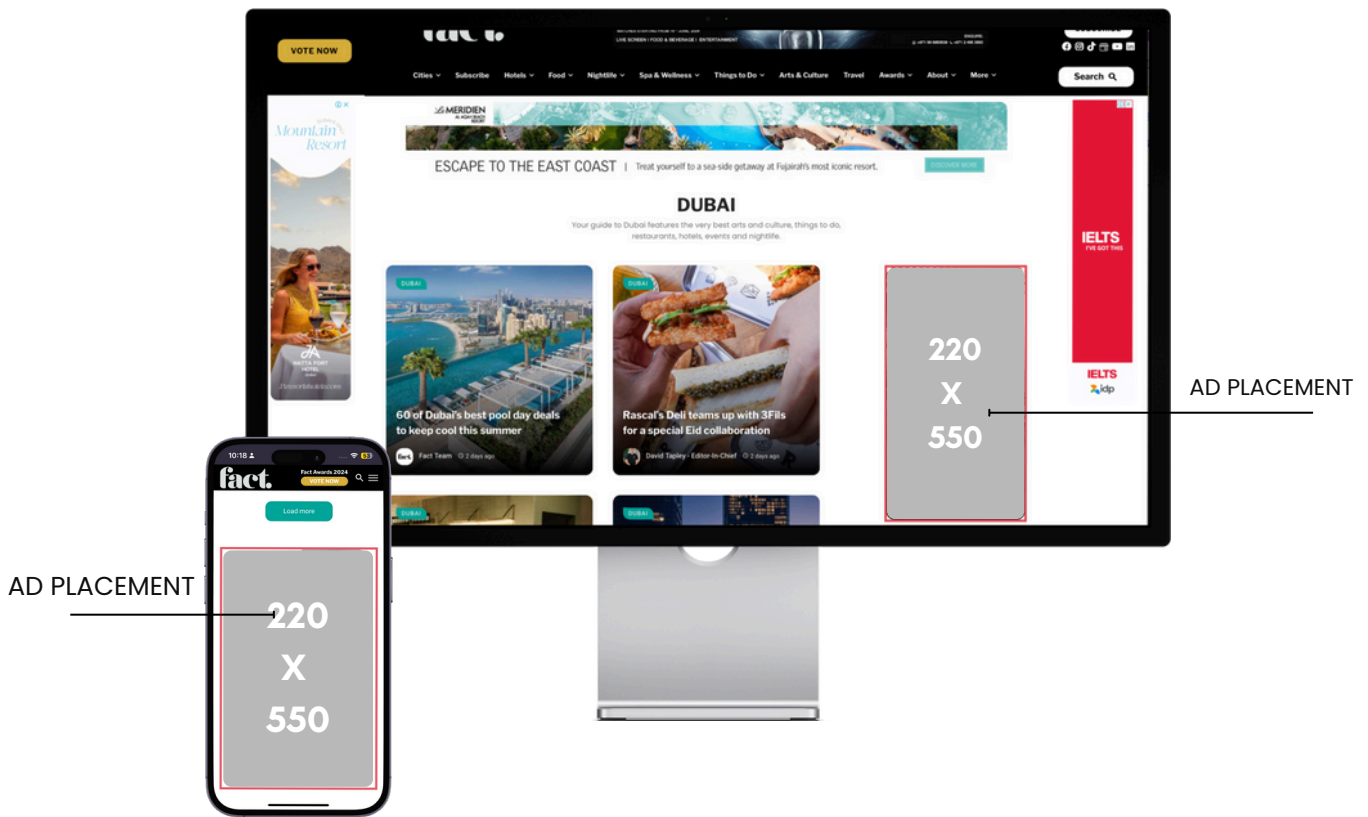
VOTE NOW

fact.

LIVE SCREEN | FOOD & BEVERAGE | ENTERTAINMENT

Cities Subscribe Hotels Food Nightlife Spa & Wellness Things to Do Arts & Culture Travel Awards About More

Search

Mountain Resort

HATTA FORT HOTEL DUBAI

LE MERIDIEN AL AQAH BEACH RESORT

ESCAPE TO THE EAST COAST | Treat yourself to a sea-side getaway at Fujairah's most iconic resort.

DISCOVER MORE

DUBAI

Your guide to Dubai features the very best arts and culture, things to do, restaurants, hotels, events and nightlife.

DUBAI

60 of Dubai's best pool day deals to keep cool this summer

Fact Team 2 days ago

DUBAI

Rascal's Deli teams up with 3Fils for a special Eid collaboration

David Tapley - Editor-In-Chief 2 days ago

DUBAI

DUBAI

220
X
550

IELTS
I'VE GOT THIS

IELTS
idp

AD PLACEMENT

10:18

fact.

Fact Awards 2024
VOTE NOW

Load more

220
X
550

AD PLACEMENT